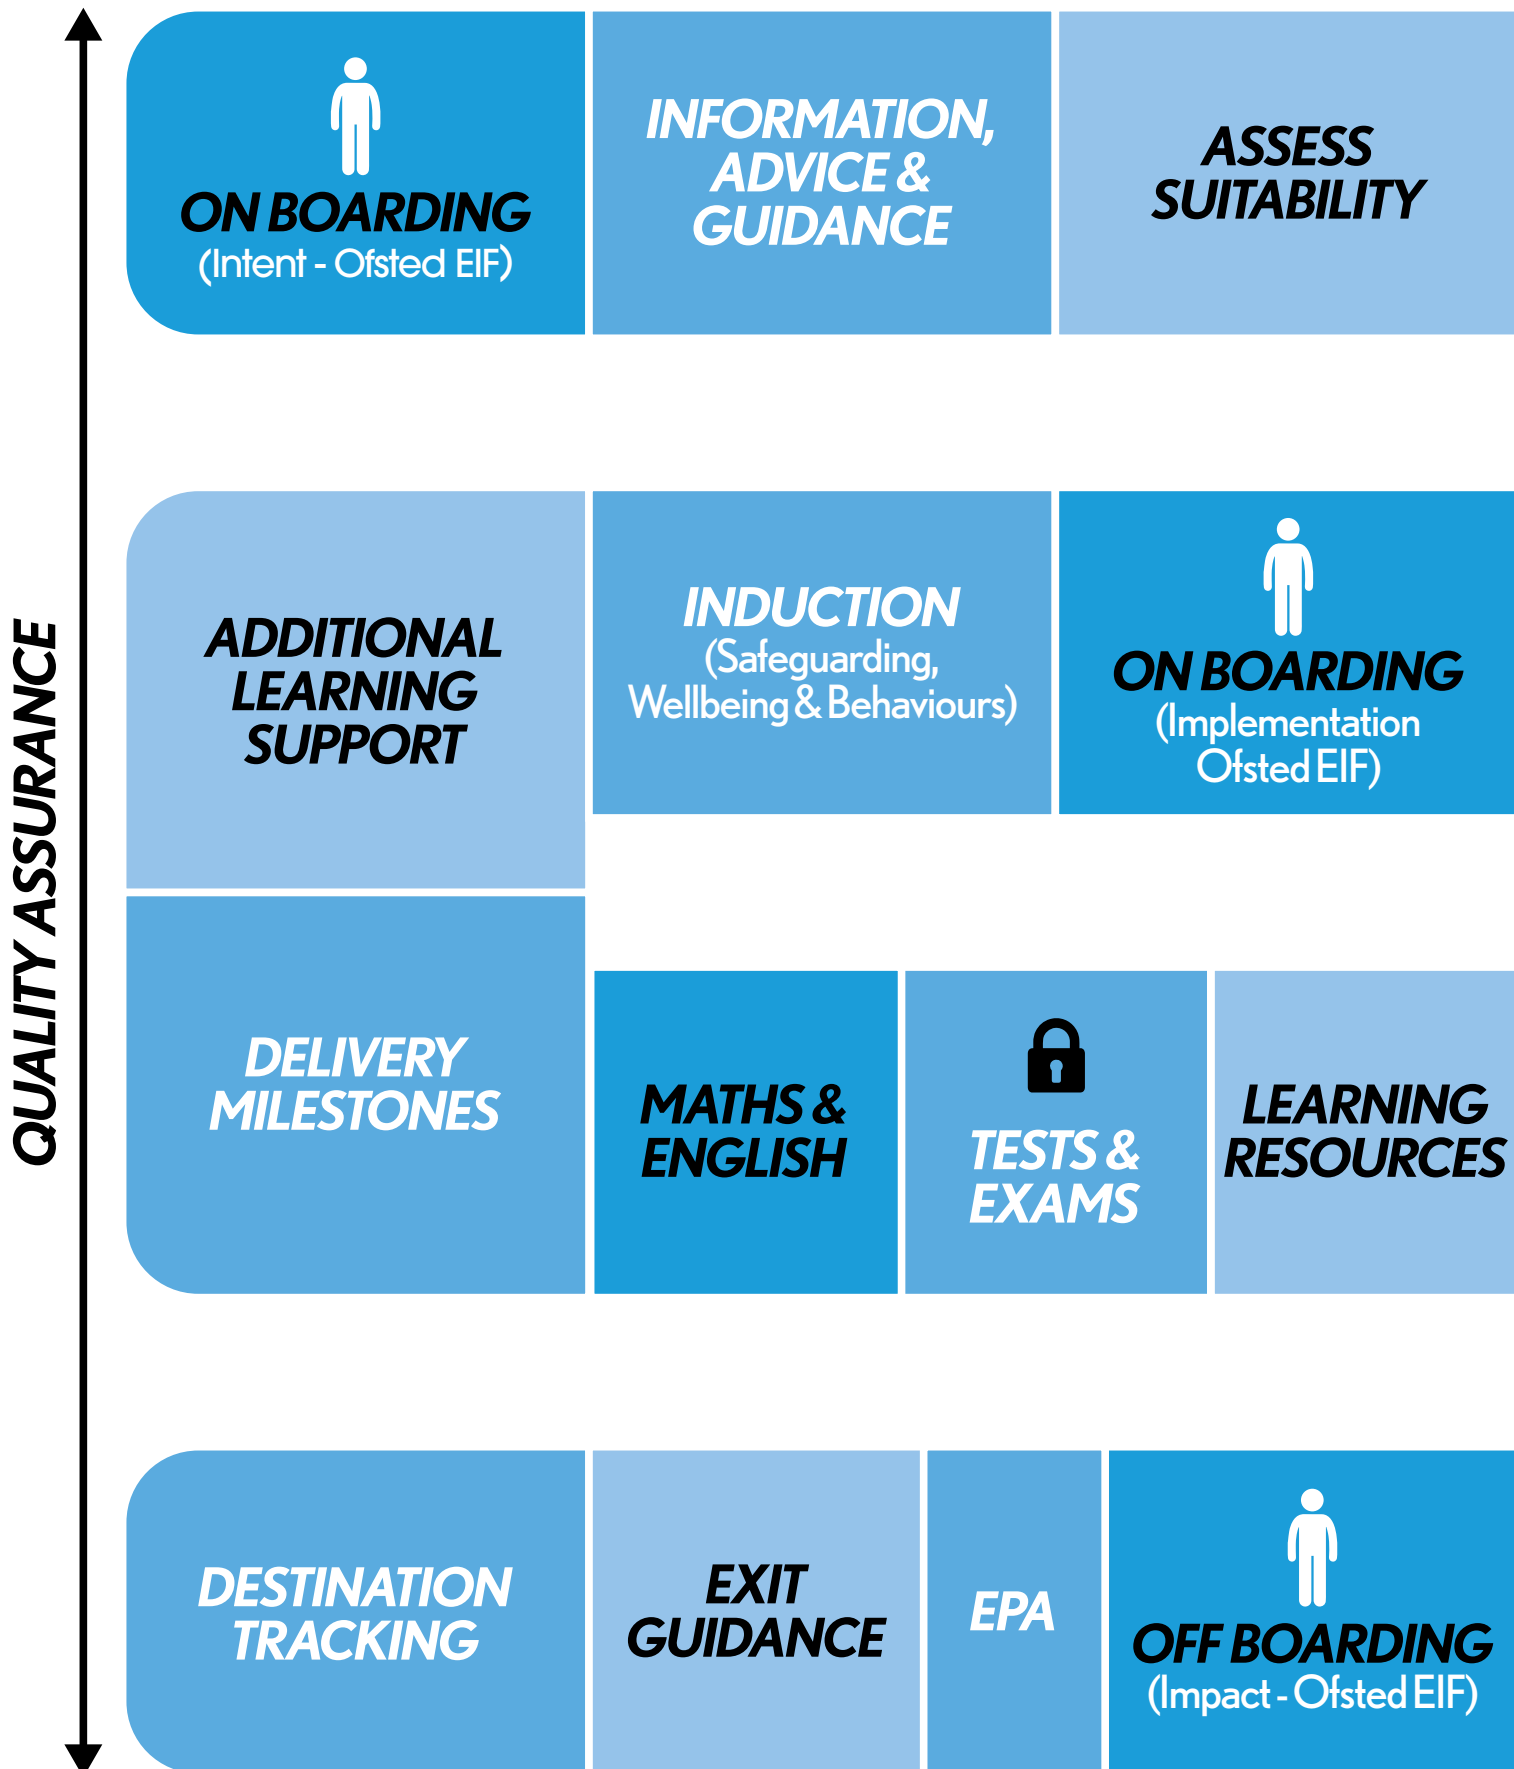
QUALITY ASSURANCE

ON BOARDING
(Intent - Ofsted EIF)

INFORMATION, ADVICE & GUIDANCE

ASSESS SUITABILITY

ADDITIONAL LEARNING SUPPORT

INDUCTION
(Safeguarding, Wellbeing & Behaviours)

ON BOARDING
(Implementation Ofsted EIF)

DELIVERY MILESTONES

MATHS & ENGLISH

TESTS & EXAMS

LEARNING RESOURCES

DESTINATION TRACKING

EXIT GUIDANCE

EPA

OFF BOARDING
(Impact - Ofsted EIF)